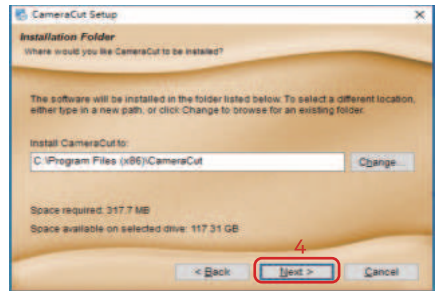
CameraCut Setup

Installation Folder
Where would you like CameraCut to be installed?

The software will be installed in the folder listed below. To select a different location, either type in a new path, or click Change to browse for an existing folder.

Install CameraCut to:
C:\Program Files (x86)\CameraCut
Change...

Space required: 317.7 MB
Space available on selected drive: 117.31 GB

4
< Back
Next >
Cancel